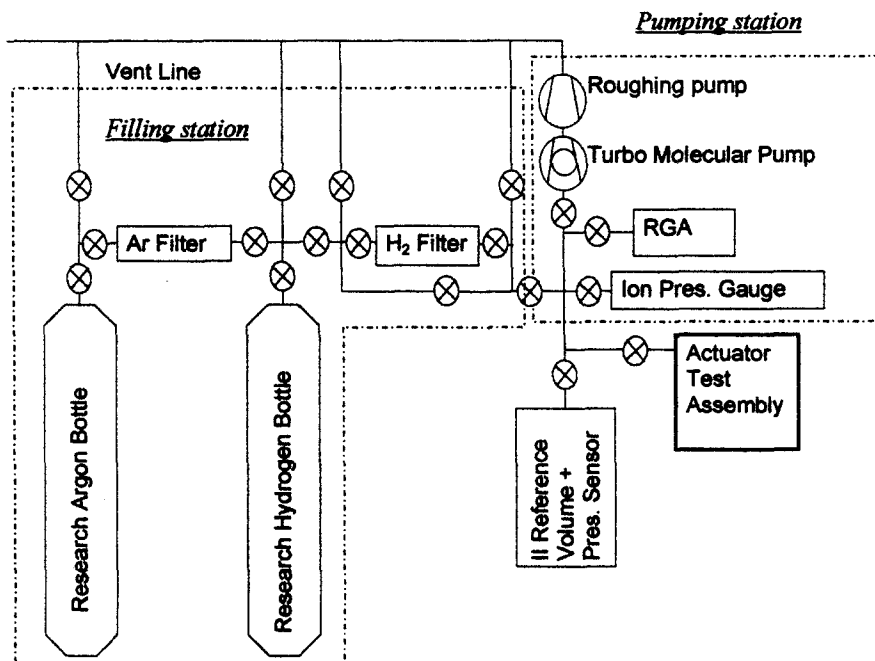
Pumping station

Vent Line

Roughing pump

Filling station

Turbo Molecular Pump

Ar Filter

$H_2$ Filter

RGA

Ion Pres. Gauge

Actuator Test Assembly

Research Argon Bottle

Research Hydrogen Bottle

II Reference Volume + Pres. Sensor